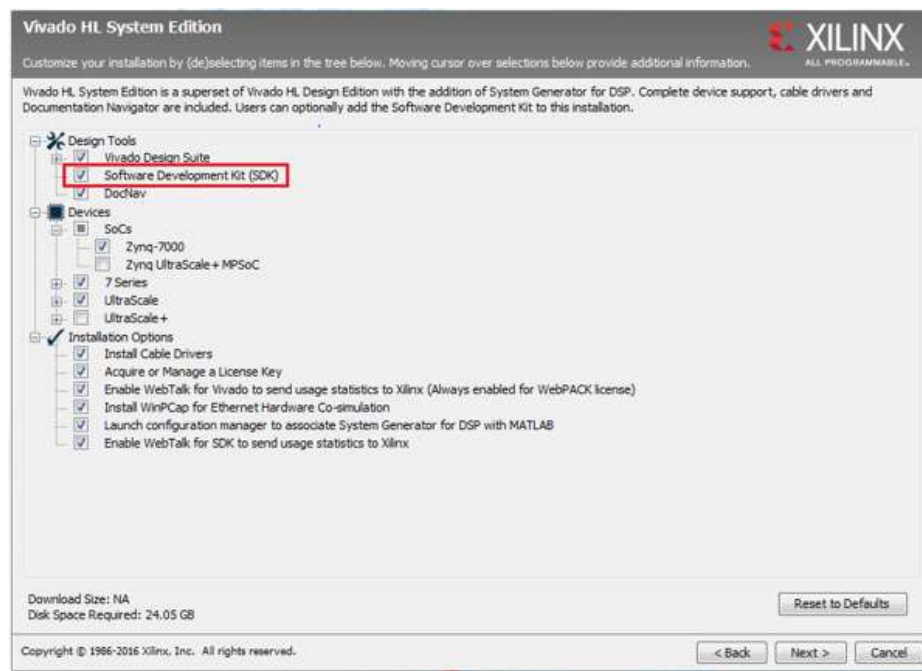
Vivado HL System Edition

Customize your installation by (de)selecting items in the tree below. Moving cursor over selections below provide additional information.

XILINX
ALL PROGRAMMABLE.

Vivado HL System Edition is a superset of Vivado HL Design Edition with the addition of System Generator for DSP. Complete device support, cable drivers and Documentation Navigator are included. Users can optionally add the Software Development Kit to this installation.

Design Tools
Vivado Design Suite
Software Development Kit (SDK)
DocNav
Devices
SoCs
Zynq-7000
Zynq UltraScale+ MPSoC
7 Series
UltraScale
UltraScale+
Installation Options
Install Cable Drivers
Acquire or Manage a License Key
Enable WebTalk for Vivado to send usage statistics to Xilinx (Always enabled for WebPACK license)
Install WinPCap for Ethernet Hardware Co-simulation
Launch configuration manager to associate System Generator for DSP with MATLAB
Enable WebTalk for SDK to send usage statistics to Xilinx

Download Size: NA
Disk Space Required: 24.05 GB

Reset to Defaults

Copyright © 1986-2016 Xilinx, Inc. All rights reserved.

< Back
Next >
Cancel